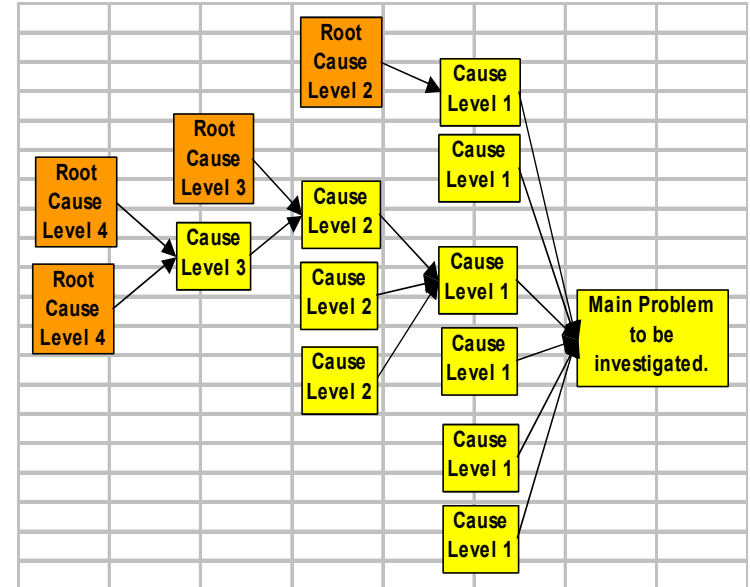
Root Cause Level 2

Cause Level 1

Root Cause Level 3

Cause Level 1

Root Cause Level 4

Cause Level 2

Cause Level 3

Cause Level 1

Root Cause Level 4

Cause Level 2

Main Problem to be investigated.

Cause Level 1

Cause Level 2

Cause Level 1

Cause Level 1